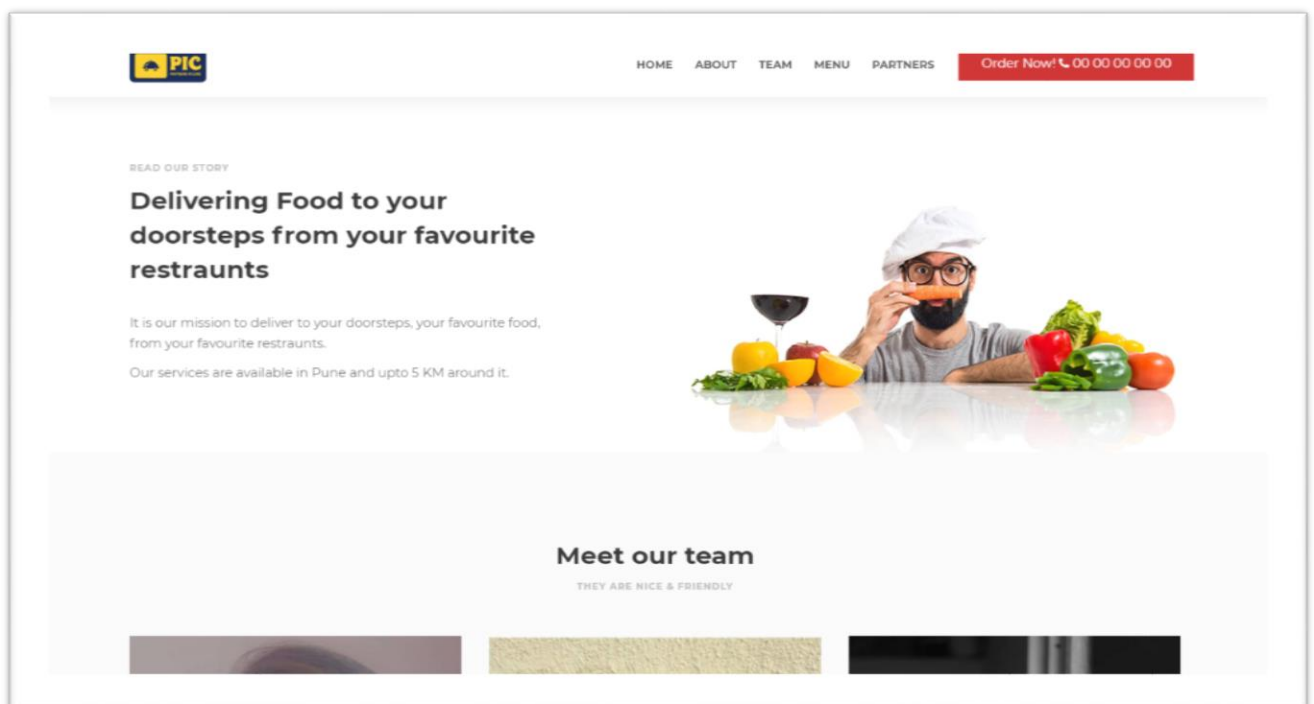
PIC

HOME ABOUT TEAM MENU PARTNERS

Order Now! 📞 00 00 00 00 00

READ OUR STORY

Delivering Food to your doorsteps from your favourite restraunts

It is our mission to deliver to your doorsteps, your favourite food, from your favourite restraunts.

Our services are available in Pune and upto 5 KM around it.

Meet our team

THEY ARE NICE & FRIENDLY